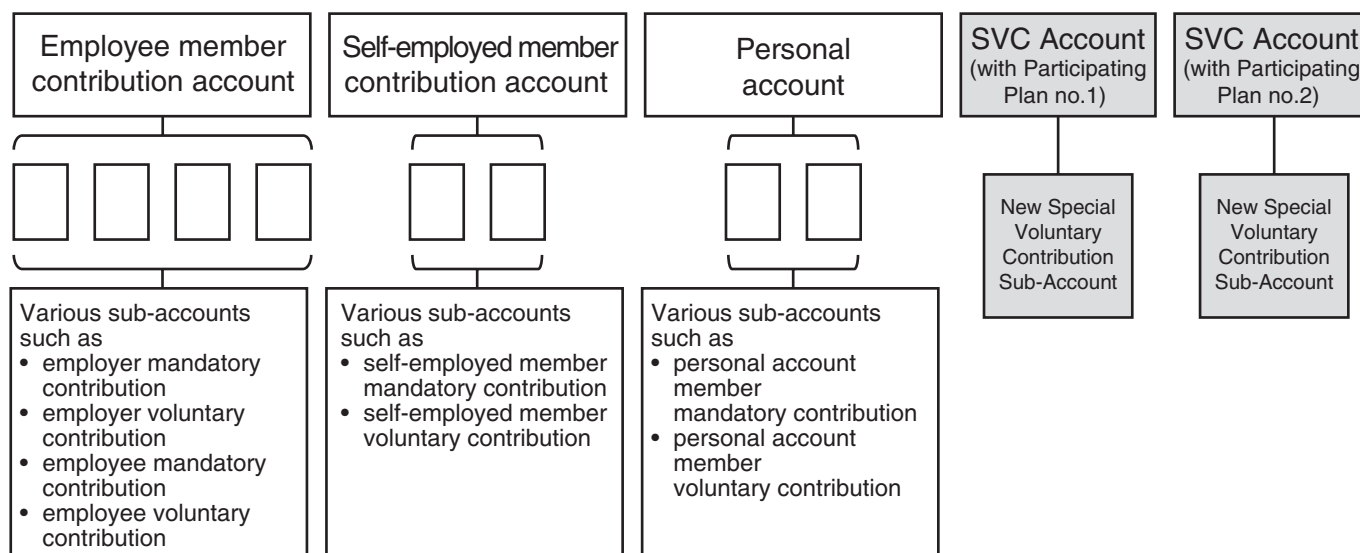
Employee member contribution account

Various sub-accounts such as
• employer mandatory contribution
• employer voluntary contribution
• employee mandatory contribution
• employee voluntary contribution

Self-employed member contribution account

Various sub-accounts such as
• self-employed member mandatory contribution
• self-employed member voluntary contribution

Personal account

Various sub-accounts such as
• personal account member mandatory contribution
• personal account member voluntary contribution

SVC Account (with Participating Plan no.1)

New Special Voluntary Contribution Sub-Account

SVC Account (with Participating Plan no.2)

New Special Voluntary Contribution Sub-Account